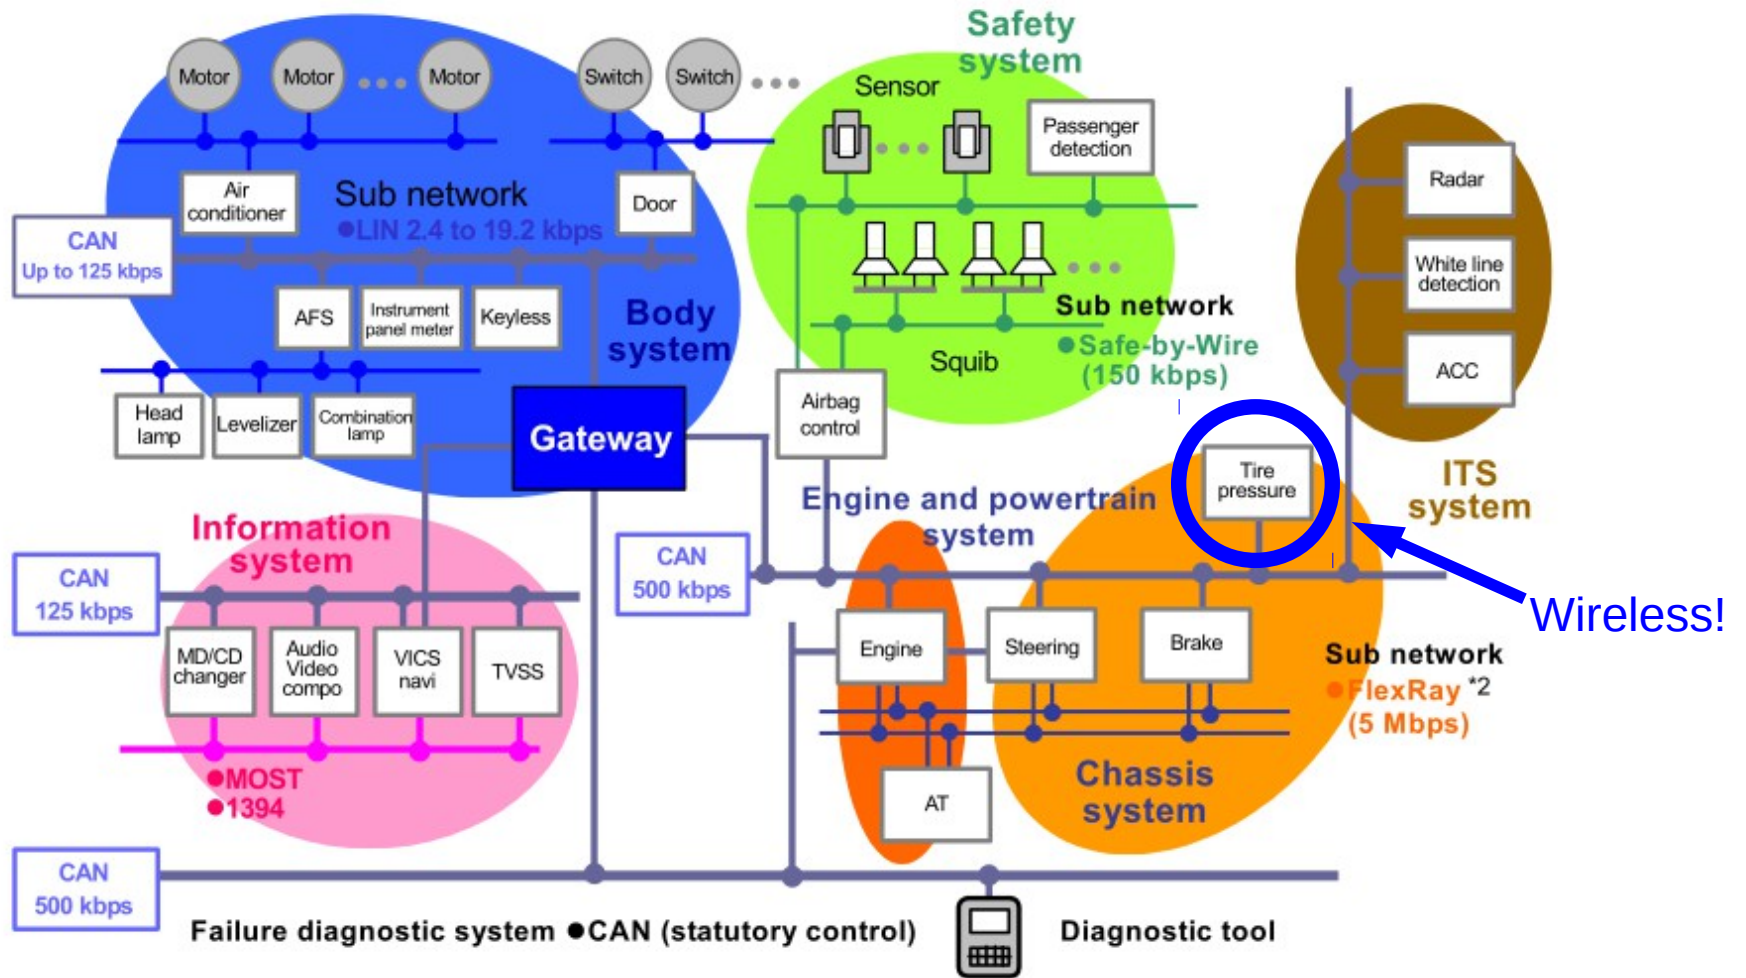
Motor
Motor
Motor
Switch
Switch
Safety system
Sensor
Passenger detection
Air conditioner
Sub network
●LIN 2.4 to 19.2 kbps
Door
CAN
Up to 125 kbps
Radar
White line detection
ACC
AFS
Instrument panel meter
Keyless
Body system
Sub network
●Safe-by-Wire (150 kbps)
Squib
Head lamp
Levelizer
Combination lamp
Gateway
Airbag control
Tire pressure
ITS system
Engine and powertrain system
Information system
CAN
125 kbps
CAN
500 kbps
Wireless!
MD/CD changer
Audio Video compo
VICS navi
TVSS
Engine
Steering
Brake
Sub network
●FlexRay *2 (5 Mbps)
●MOST
●1394
AT
Chassis system
CAN
500 kbps
Failure diagnostic system ●CAN (statutory control)
Diagnostic tool